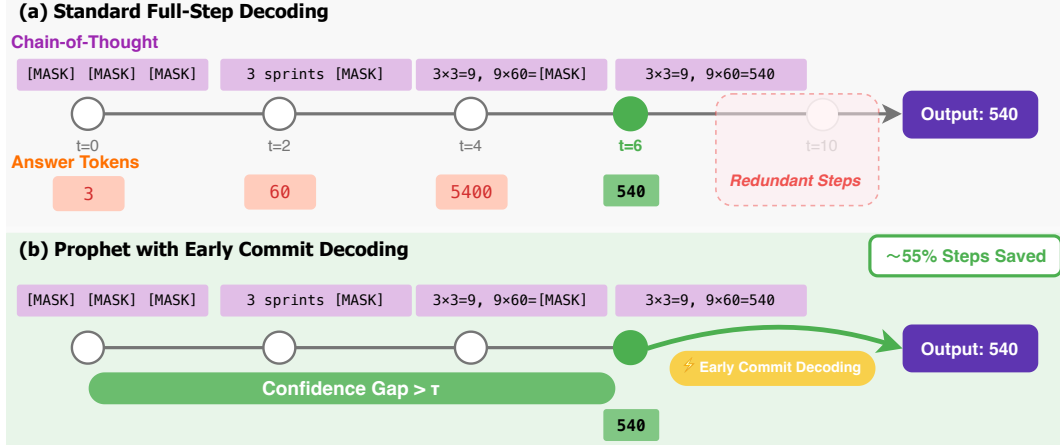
(a) Standard Full-Step Decoding

Chain-of-Thought

[MASK] [MASK] [MASK]

3 sprints [MASK]

3×3=9, 9×60=[MASK]

3×3=9, 9×60=540

t=0

t=2

t=4

t=6

t=10

Output: 540

Answer Tokens

3

60

5400

540

Redundant Steps

(b) Prophet with Early Commit Decoding

~55% Steps Saved

[MASK] [MASK] [MASK]

3 sprints [MASK]

3×3=9, 9×60=[MASK]

3×3=9, 9×60=540

Output: 540

Early Commit Decoding

Confidence Gap > $\tau$

540